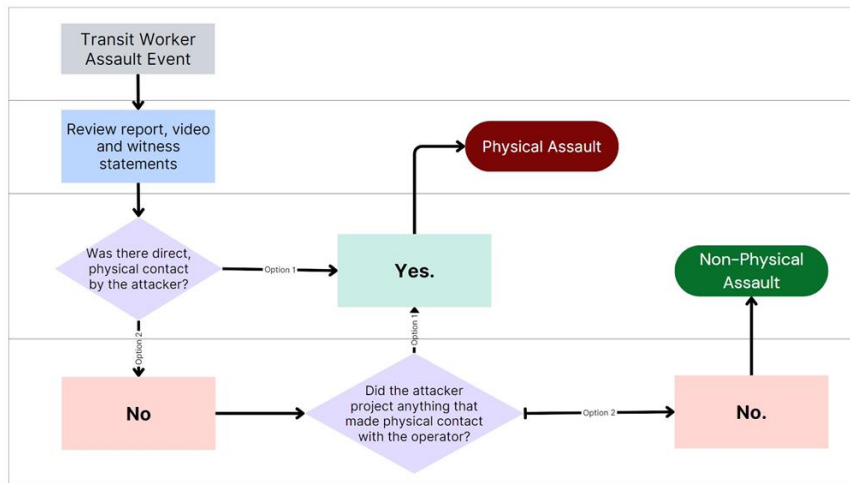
Transit Worker Assault Event

Review report, video and witness statements

Was there direct, physical contact by the attacker?

Option 1

Yes.

Physical Assault

Option 2

No

Did the attacker project anything that made physical contact with the operator?

Option 1

Option 2

No.

Non-Physical Assault